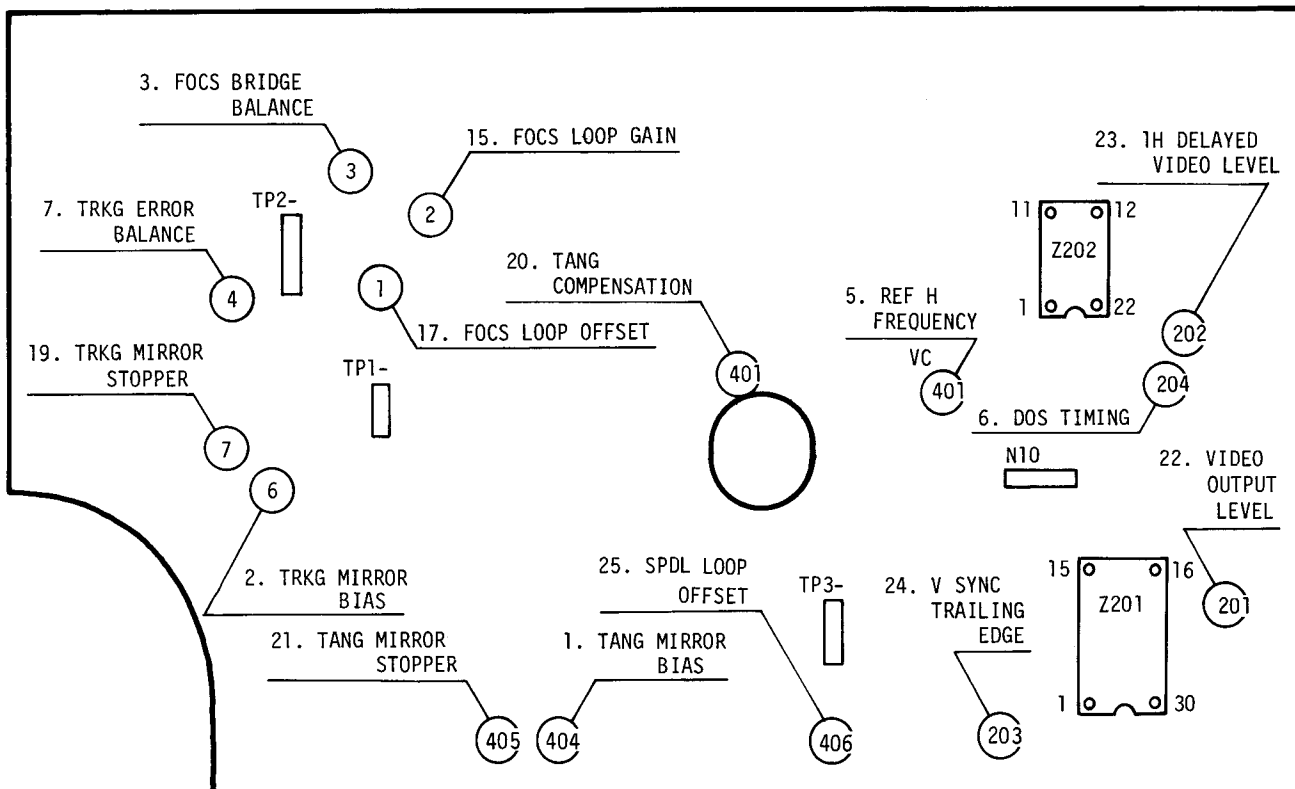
3. FOCS BRIDGE BALANCE

3

15. FOCS LOOP GAIN

2

23. 1H DELAYED VIDEO LEVEL

7. TRKG ERROR BALANCE

TP2-

11

12

Z202

1

22

4

1

20. TANG COMPENSATION

5. REF H FREQUENCY

VC

202

17. FOCS LOOP OFFSET

401

401

19. TRKG MIRROR STOPPER

TP1-

204

6. DOS TIMING

7

N10

22. VIDEO OUTPUT LEVEL

6

2. TRKG MIRROR BIAS

25. SPDL LOOP OFFSET

TP3-

24. V SYNC TRAILING EDGE

15

16

Z201

201

21. TANG MIRROR STOPPER

1. TANG MIRROR BIAS

1

30

405

404

406

203